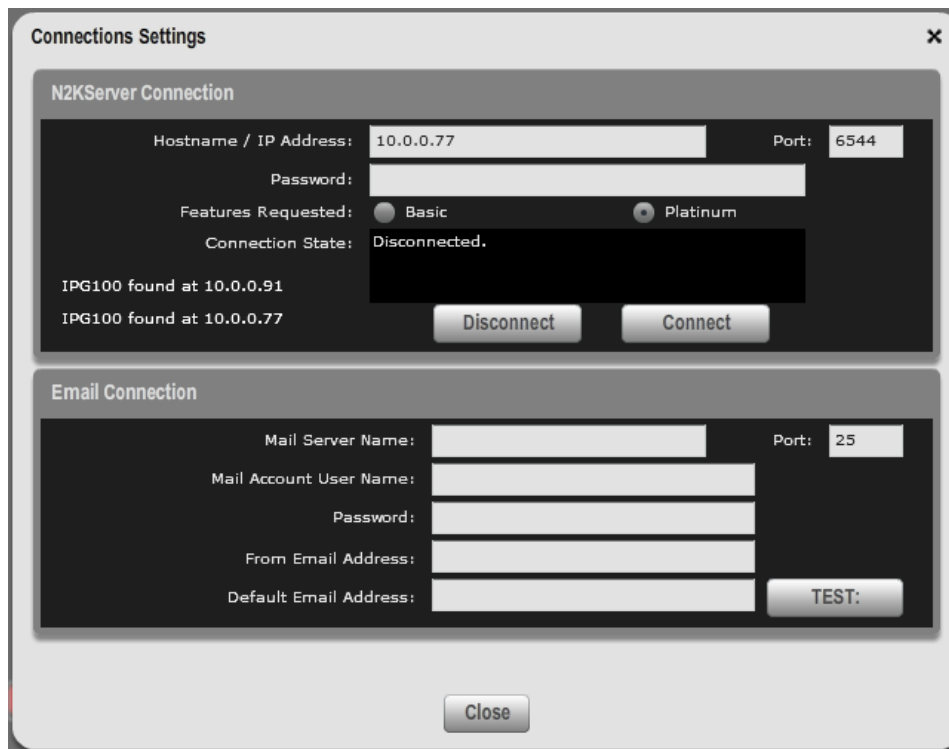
Connections Settings ×

N2KServer Connection

Hostname / IP Address: 10.0.0.77 Port: 6544

Password:

Features Requested: Basic Platinum

Connection State: Disconnected.

IPG100 found at 10.0.0.91

IPG100 found at 10.0.0.77

Disconnect Connect

Email Connection

Mail Server Name: Port: 25

Mail Account User Name:

Password:

From Email Address:

Default Email Address: TEST:

Close